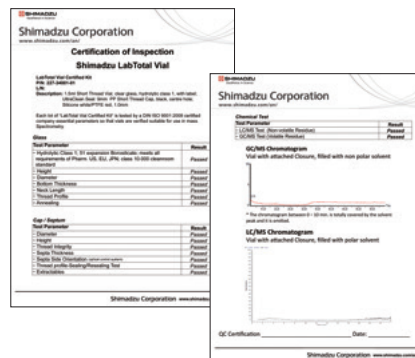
SHIMADZU

Shimadzu Corporation
www.shimadzu.com/an/

Certification of Inspection

Shimadzu LabTotal Vial

LabTotal Vial Certified Kit
P/N: 227-34001-01
Lot:
Description: 1.5ml Short Thread Vial, clear glass, hydrolytic class 1, with label; UltraClean Seal: 9mm PP Short Thread Cap, black, centre hole, Silicone white/PTFE red, 1.0mm

Each lot of "LabTotal Vial Certified Kit" is tested by a DIN ISO 9001:2008 certified company essential parameters so that vials are certified suitable for use in mass Spectrometry.

Glass

| Test Parameter | Result |
|---|---|
| - Hydrolytic Class 1, 51 expansion Borosilicate; meets all requirements of Pharm. US, EU, JPN; class 10 000 cleanroom standard | Passed |
| - Height | Passed |
| - Diameter | Passed |
| - Bottom Thickness | Passed |
| - Neck Length | Passed |
| - Thread Profile | Passed |
| - Annealing | Passed |

Cap / Septum

| Test Parameter | Result |
|---|---|
| - Diameter | Passed |
| - Height | Passed |
| - Thread Integrity | Passed |
| - Septa Thickness | Passed |
| - Septa Side Orientation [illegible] | Passed |
| - Thread profile Sealing/Resealing Test | Passed |
| - Extractables | Passed |

Shimadzu Corporation www.shimadzu.com/an/

SHIMADZU

Shimadzu Corporation
www.shimadzu.com/an/

Chemical Test

| Test Parameter | Result |
|---|---|
| - LC/MS Test (Non-volatile Residue) | Passed |
| - GC/MS Test (Volatile Residue) | Passed |

GC/MS Chromatogram
Vial with attached Closure, filled with non polar solvent

* The chromatogram between 0 - 33 min. is totally covered by the solvent peak and it is omitted.

LC/MS Chromatogram
Vial with attached Closure, filled with polar solvent

QC Certification: Date:

Shimadzu Corporation www.shimadzu.com/an/